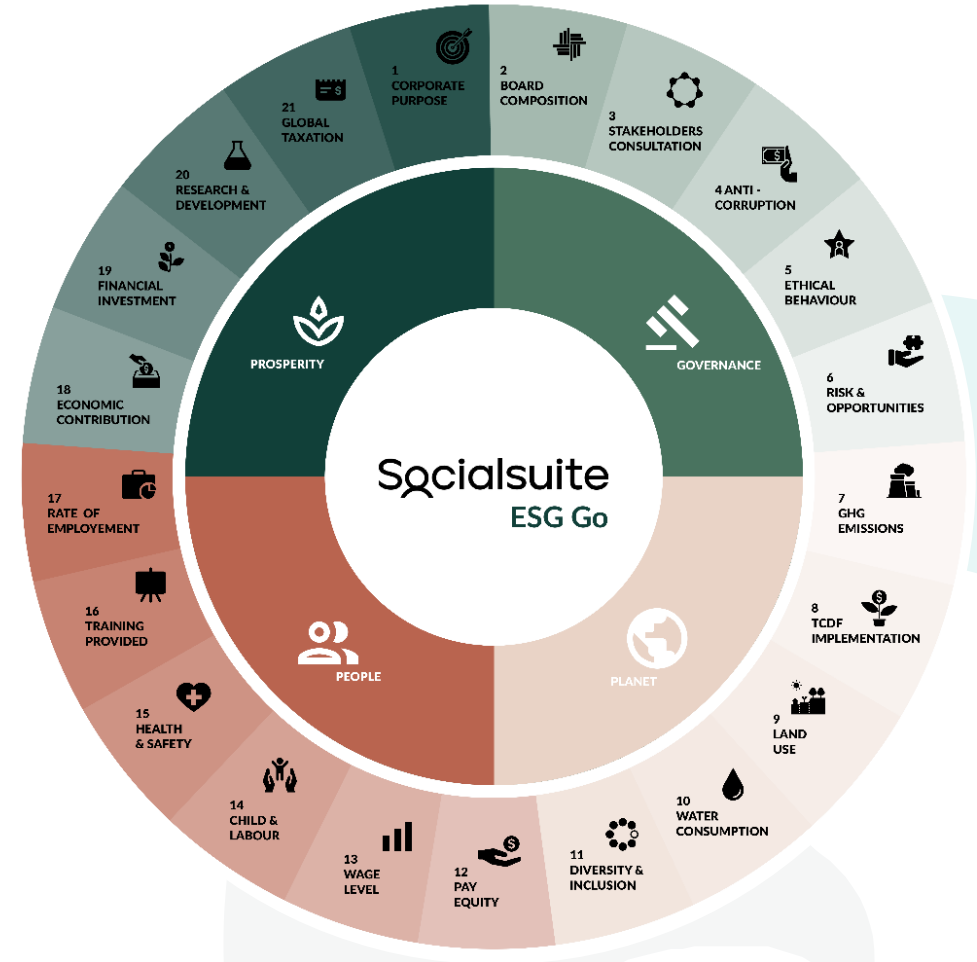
1
CORPORATE PURPOSE

2
BOARD COMPOSITION

3
STAKEHOLDERS CONSULTATION

4 ANTI - CORRUPTION

5
ETHICAL BEHAVIOUR

6
RISK & OPPORTUNITIES

7
GHG EMISSIONS

8
TCDF IMPLEMENTATION

9
LAND USE

10
WATER CONSUMPTION

11
DIVERSITY & INCLUSION

12
PAY EQUITY

13
WAGE LEVEL

14
CHILD & LABOUR

15
HEALTH & SAFETY

16
TRAINING PROVIDED

17
RATE OF EMPLOYEMENT

18
ECONOMIC CONTRIBUTION

19
FINANCIAL INVESTMENT

20
RESEARCH & DEVELOPMENT

21
GLOBAL TAXATION

PROSPERITY

GOVERNANCE

PEOPLE

PLANET

Socialsuite
ESG Go